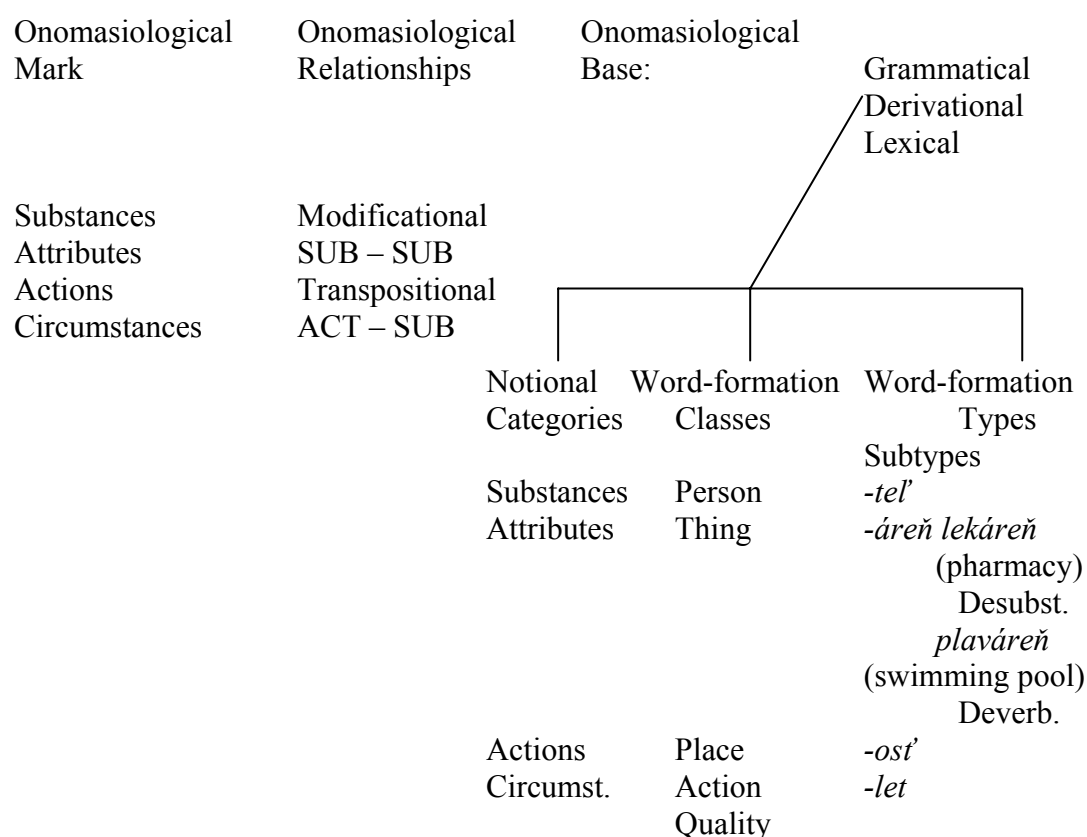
Onomasiological Mark

Onomasiological Relationships

Onomasiological Base:

Grammatical
Derivational
Lexical

Substances
Attributes
Actions
Circumstances

Modificational
SUB – SUB
Transpositional
ACT – SUB

Notional Categories
Substances
Attributes
Actions
Circumst.

Word-formation Classes
Person
Thing
Place
Action
Quality

Word-formation Types
Subtypes
-*teľ*
-*áreň lekáreň* (pharmacy) Desubst.
*plaváreň* (swimming pool) Deverb.
-*osť*
-*let*